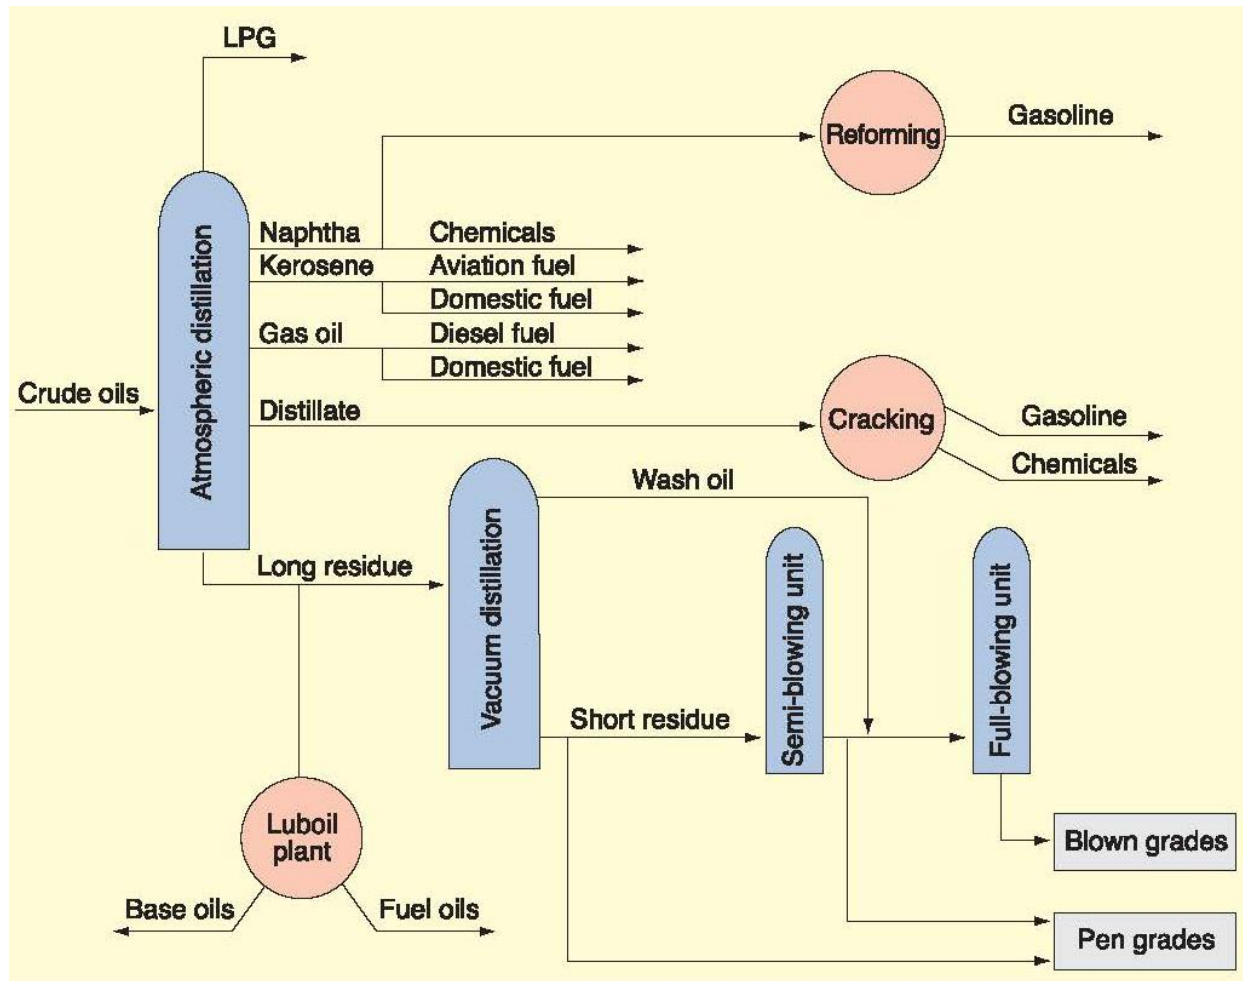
LPG

Reforming

Gasoline

Atmospheric distillation

Naphtha

Chemicals

Kerosene

Aviation fuel

Domestic fuel

Gas oil

Diesel fuel

Domestic fuel

Crude oils

Distillate

Cracking

Gasoline

Chemicals

Wash oil

Vacuum distillation

Semi-blowing unit

Full-blowing unit

Long residue

Short residue

Luboil plant

Blown grades

Base oils

Fuel oils

Pen grades